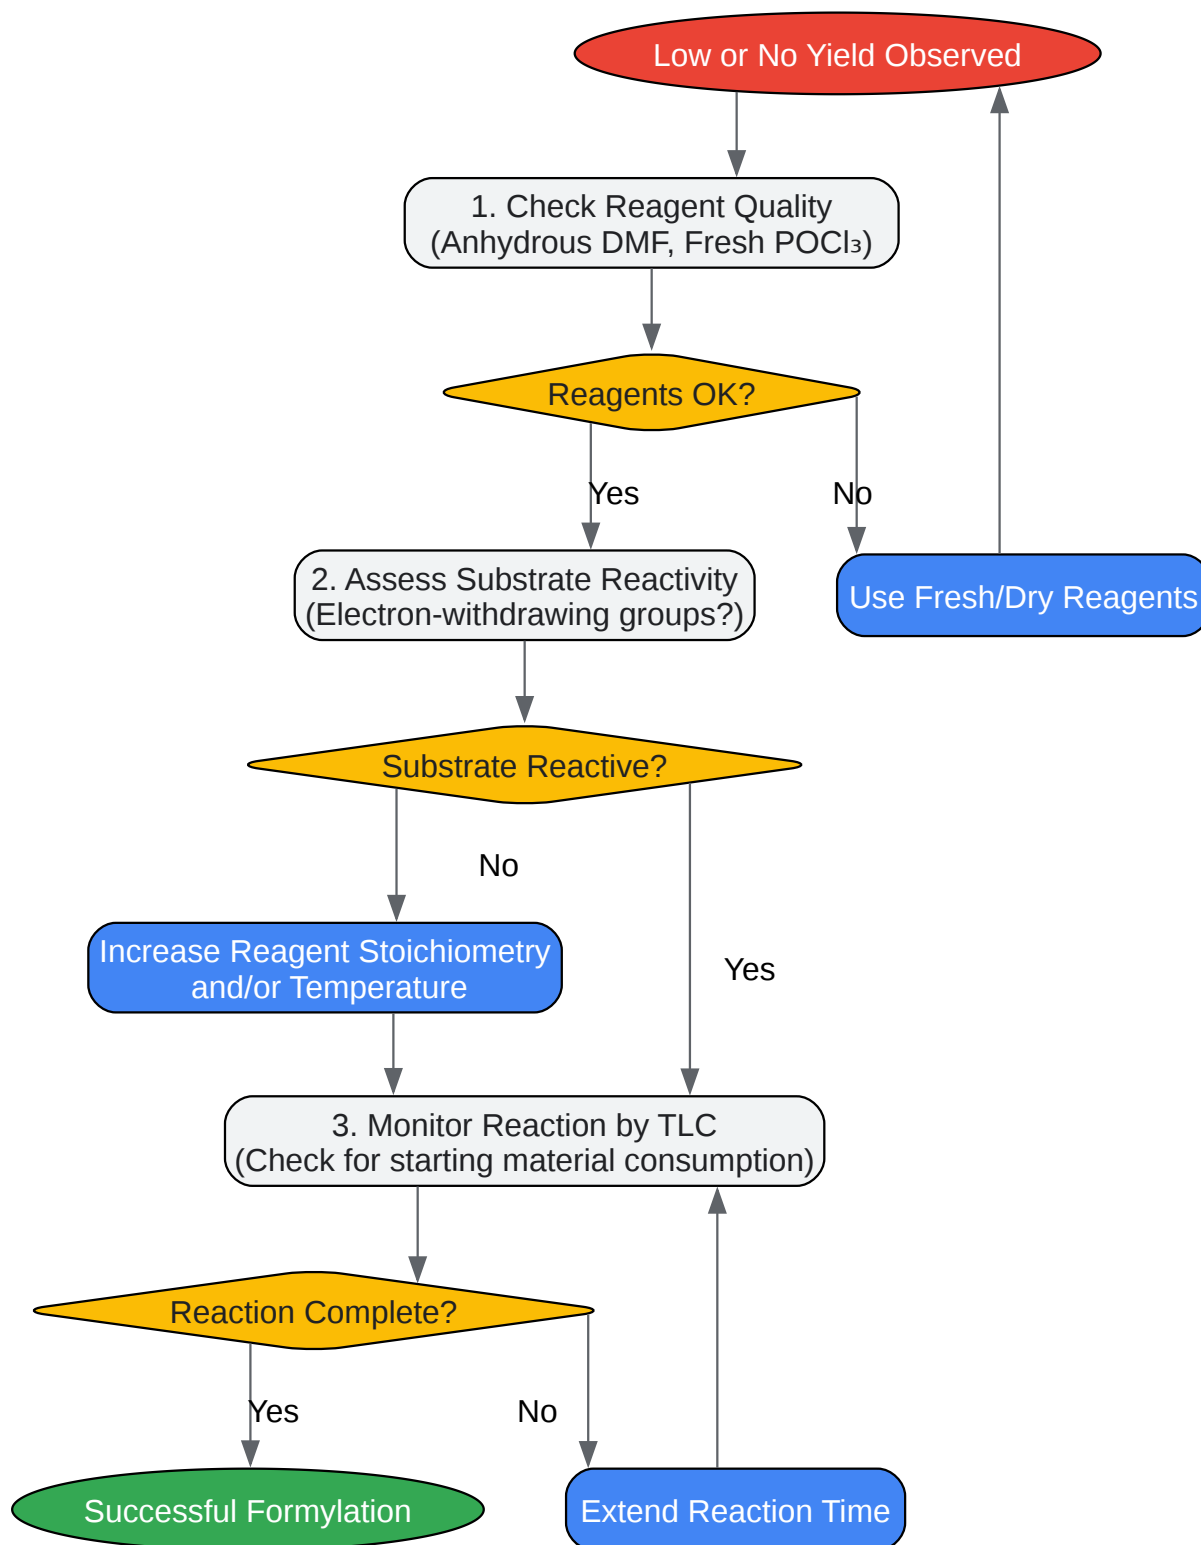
Low or No Yield Observed

1. Check Reagent Quality
(Anhydrous DMF, Fresh $POCl_3$)

Reagents OK?

Yes

No

2. Assess Substrate Reactivity
(Electron-withdrawing groups?)

Use Fresh/Dry Reagents

Substrate Reactive?

No

Increase Reagent Stoichiometry and/or Temperature

Yes

3. Monitor Reaction by TLC
(Check for starting material consumption)

Reaction Complete?

Yes

No

Successful Formylation

Extend Reaction Time